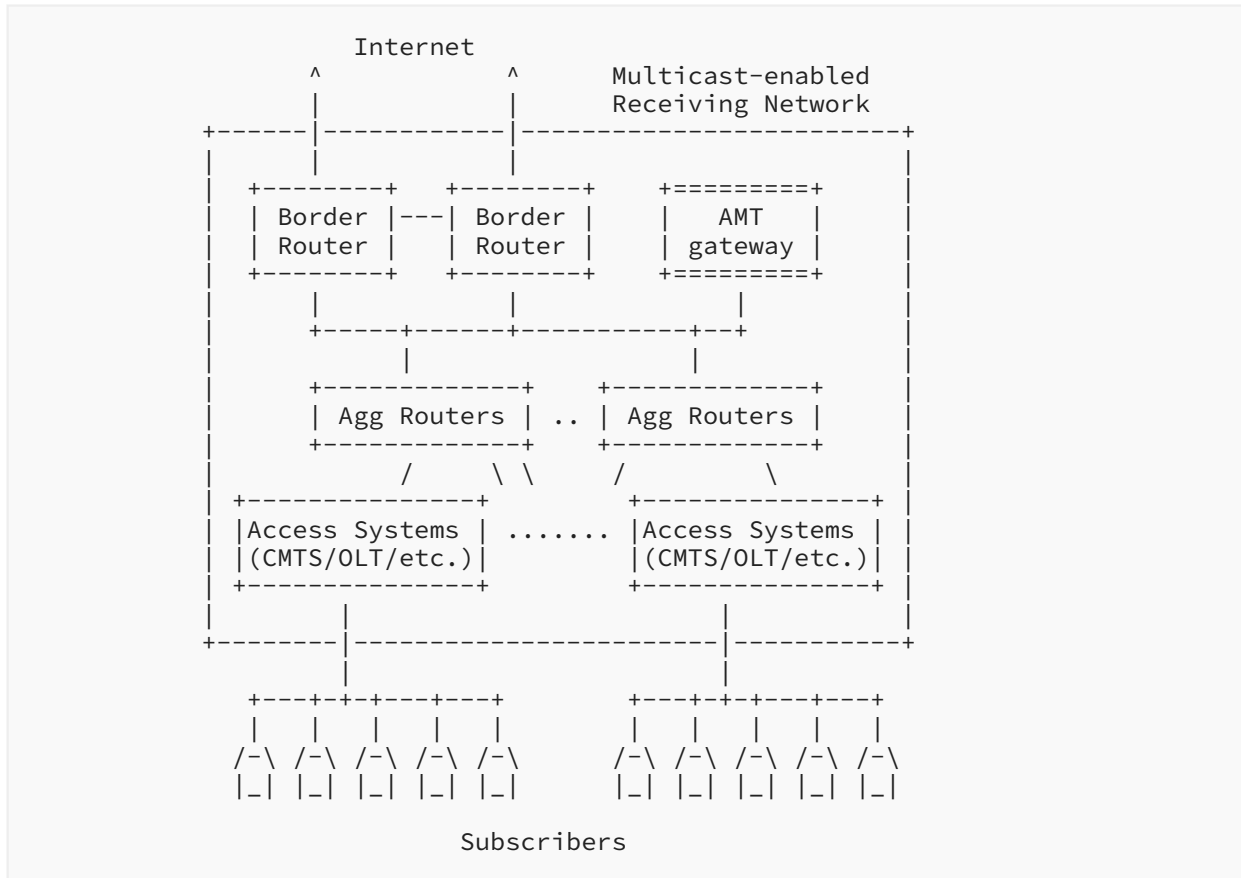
Internet

Multicast-enabled Receiving Network

Border Router

Border Router

AMT gateway

Agg Routers

..

Agg Routers

Access Systems (CMTS/OLT/etc.)

.......

Access Systems (CMTS/OLT/etc.)

Subscribers